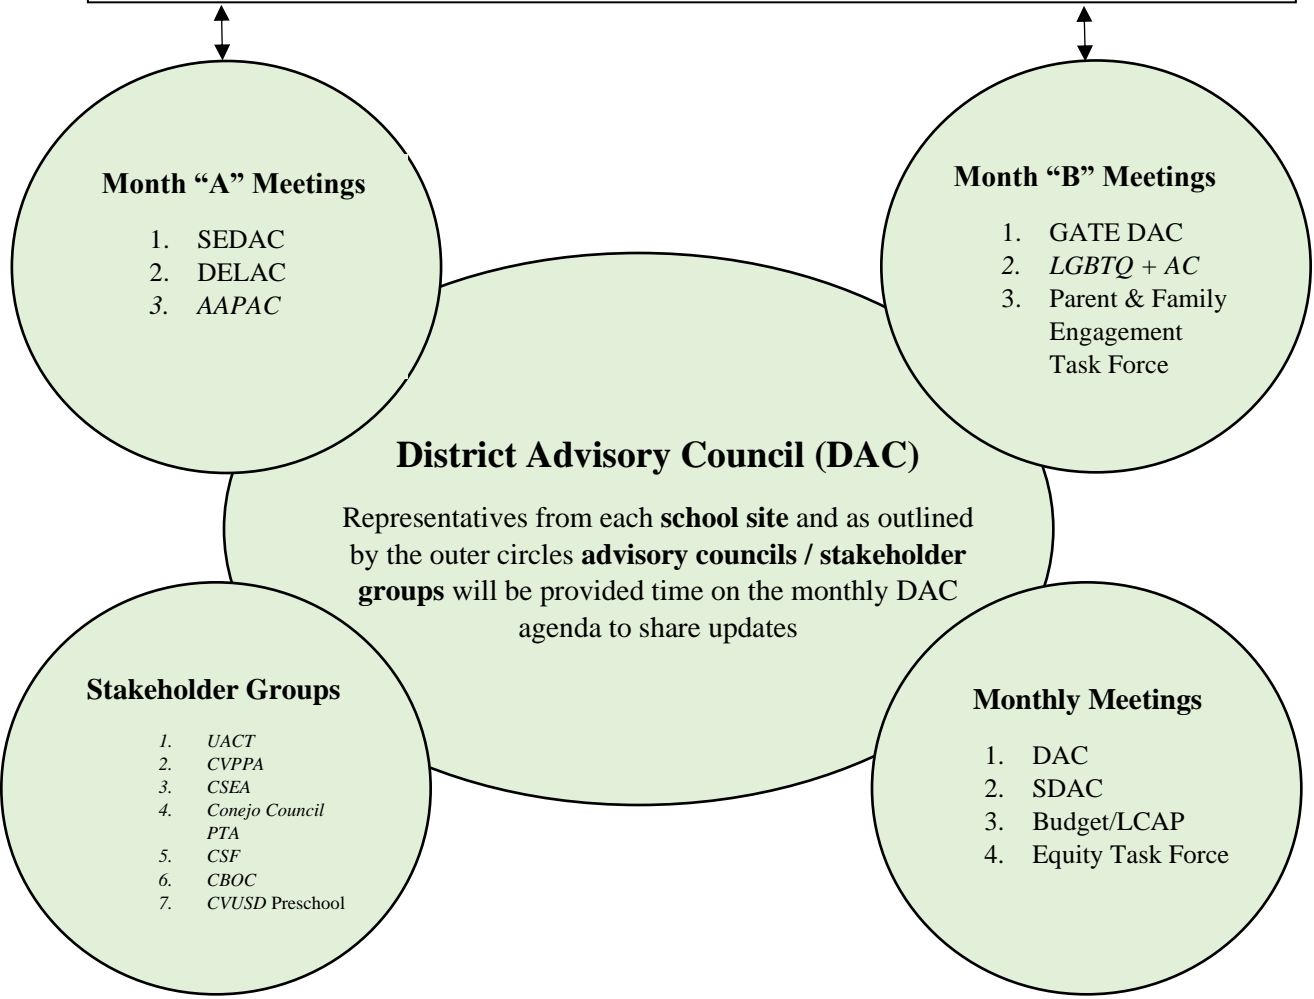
Month “A” Meetings

1. SEDAC
2. DELAC
3. AAPAC

Month “B” Meetings

1. GATE DAC
2. LGBTQ + AC
3. Parent & Family Engagement Task Force

District Advisory Council (DAC)

Representatives from each school site and as outlined by the outer circles advisory councils / stakeholder groups will be provided time on the monthly DAC agenda to share updates

Stakeholder Groups

1. UACT
2. CVPPA
3. CSEA
4. Conejo Council PTA
5. CSF
6. CBOC
7. CVUSD Preschool

Monthly Meetings

1. DAC
2. SDAC
3. Budget/LCAP
4. Equity Task Force